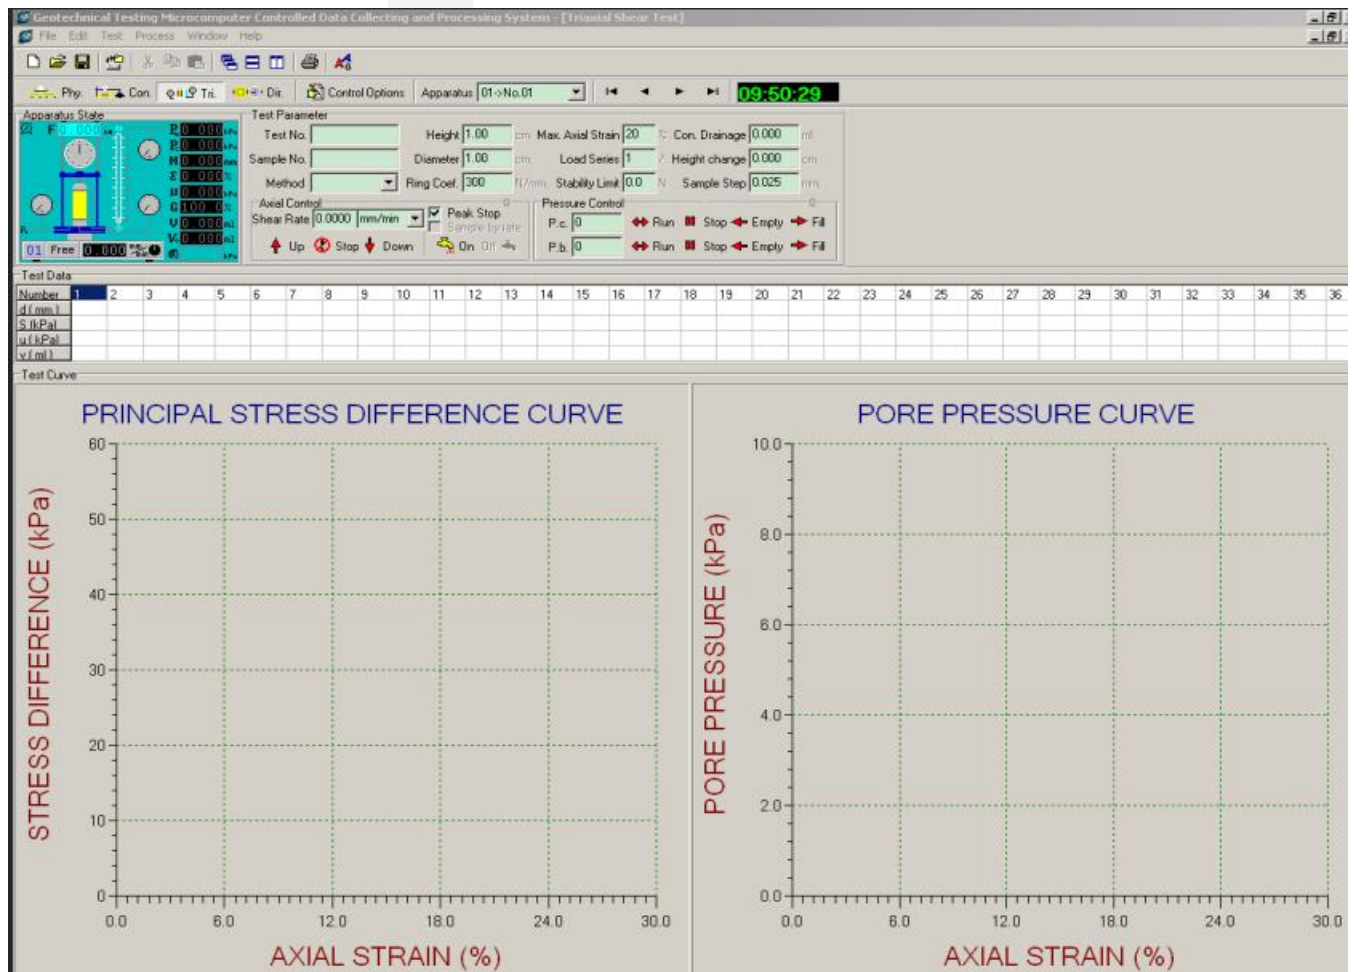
Geotechnical Testing Microcomputer Controlled Data Collecting and Processing System - [Triaxial Shear Test]
File Edit Test Process Window Help

Phy. Con. Tri. Dir. Control Options Apparatus 01->No.01 09:50:29

Apparatus State
F 0.000
P 0.000
P 0.000
H 0.000
ε 0.000
u 0.000
G 100.0
V 0.000
V 0.000
01 Free 0.000

Test Parameter
Test No.
Sample No.
Method
Height 1.00 cm
Diameter 1.00 cm
Ring Coef. 300 N/mm
Max. Axial Strain 20 %
Load Series 1
Stability Limit 0.0 N
Con. Drainage 0.000 ml
Height change 0.000 cm
Sample Step 0.025 mm
Axial Control
Shear Rate 0.0000 mm/min
Peak Stop
Sample by rate
Up Stop Down
On Off
Pressure Control
P.c. 0 Run Stop Empty Fill
P.b. 0 Run Stop Empty Fill

Test Data

| Number | 1 | 2 | 3 | 4 | 5 | 6 | 7 | 8 | 9 | 10 | 11 | 12 | 13 | 14 | 15 | 16 | 17 | 18 | 19 | 20 | 21 | 22 | 23 | 24 | 25 | 26 | 27 | 28 | 29 | 30 | 31 | 32 | 33 | 34 | 35 | 36 |
|---|---|---|---|---|---|---|---|---|---|---|---|---|---|---|---|---|---|---|---|---|---|---|---|---|---|---|---|---|---|---|---|---|---|---|---|---|
| d ( mm ) | | | | | | | | | | | | | | | | | | | | | | | | | | | | | | | | | | | | |
| S (kPa) | | | | | | | | | | | | | | | | | | | | | | | | | | | | | | | | | | | | |
| u ( kPa) | | | | | | | | | | | | | | | | | | | | | | | | | | | | | | | | | | | | |
| v ( ml ) | | | | | | | | | | | | | | | | | | | | | | | | | | | | | | | | | | | | |

Test Curve

PRINCIPAL STRESS DIFFERENCE CURVE
STRESS DIFFERENCE (kPa)
60 50 40 30 20 10 0
0.0 6.0 12.0 18.0 24.0 30.0
AXIAL STRAIN (%)

PORE PRESSURE CURVE
PORE PRESSURE (kPa)
10.0 8.0 6.0 4.0 2.0 0.0
0.0 6.0 12.0 18.0 24.0 30.0
AXIAL STRAIN (%)